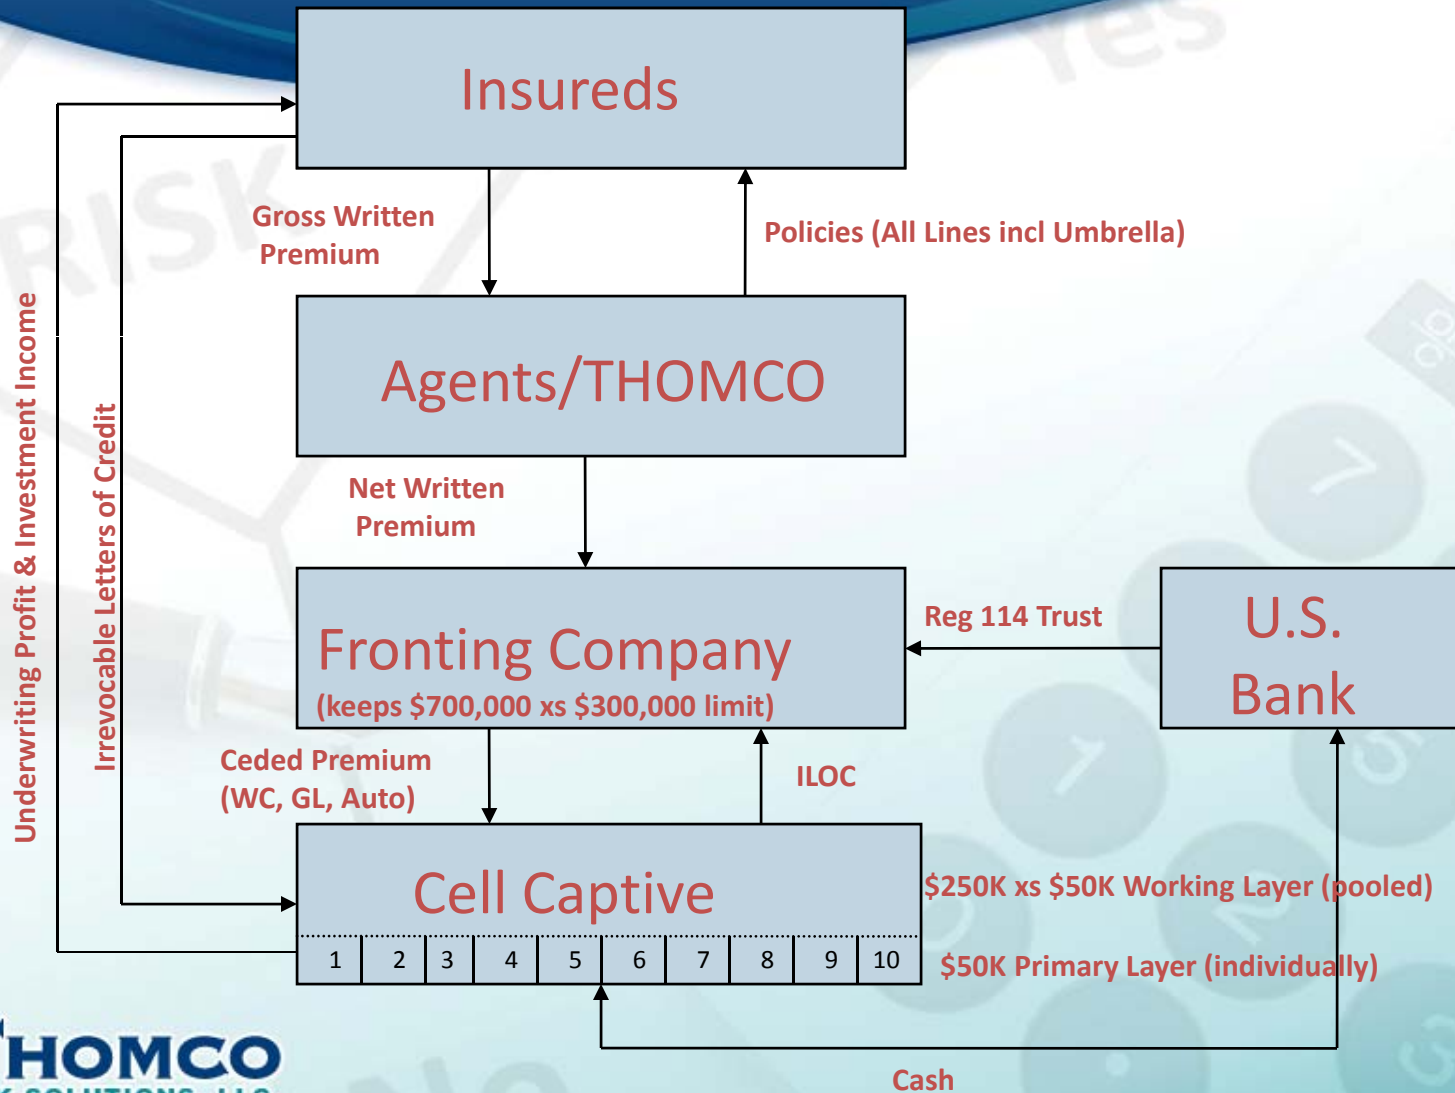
Insureds

Gross Written Premium

Policies (All Lines incl Umbrella)

Agents/THOMCO

Net Written Premium

Fronting Company
(keeps $700,000 xs $300,000 limit)

Reg 114 Trust

U.S. Bank

Underwriting Profit & Investment Income

Irrevocable Letters of Credit

Ceded Premium (WC, GL, Auto)

ILOC

Cell Captive

| 1 | 2 | 3 | 4 | 5 | 6 | 7 | 8 | 9 | 10 |
|---|---|---|---|---|---|---|---|---|---|

$250K xs $50K Working Layer (pooled)

$50K Primary Layer (individually)

Cash

HOMCO